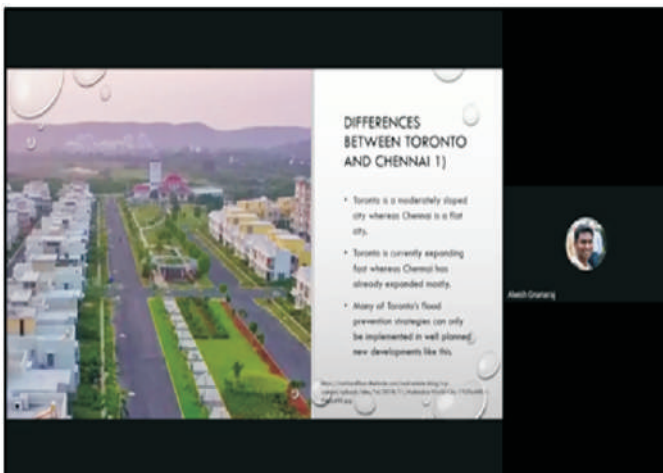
DIFFERENCES BETWEEN TORONTO AND CHENNAI 1)

• Toronto is a moderately sloped city whereas Chennai is a flat city.

• Toronto is currently expanding fast whereas Chennai has already expanded mostly.

• Many of Toronto's flood prevention strategies can only be implemented in well planned new developments like this.

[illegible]

Aleish Gnanaraj